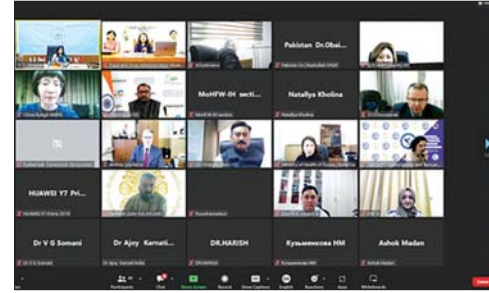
Pakistan Dr.Obai...

MoHFW-IH secti...

Natallya Kholina

HUAWEI Y7 Pri...

Dr V G Somani

Dr Ajoy Karnati...

DR.HARISH

Кузьменкова НМ

Ashok Madan

Participants

Chat

Share Screen

Record

Show Captions

English

Reactions

Apps

Whiteboards